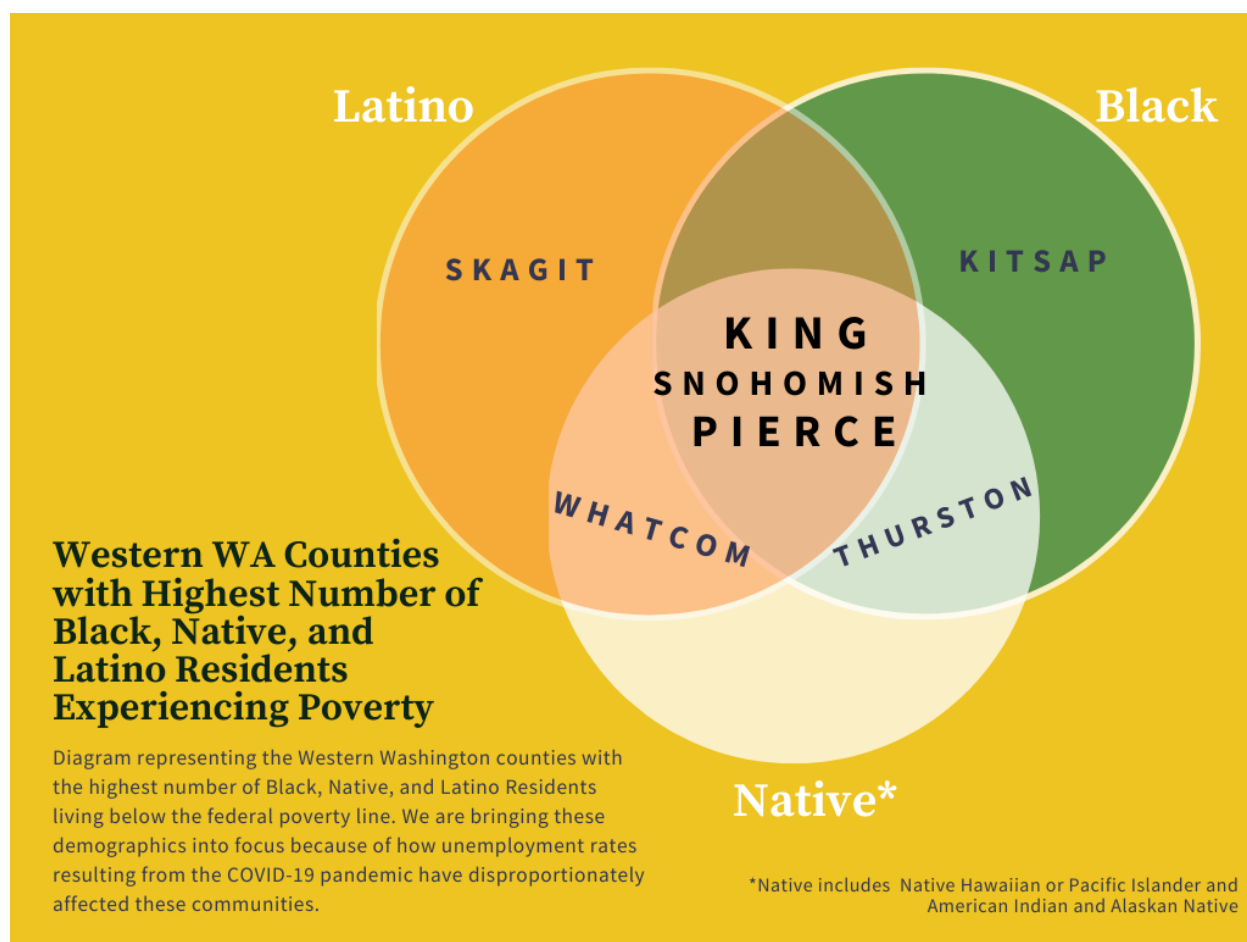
Latino

Black

SKAGIT

KITSAP

KING
SNOHOMISH
PIERCE

WHATCOM

THURSTON

Western WA Counties with Highest Number of Black, Native, and Latino Residents Experiencing Poverty

Diagram representing the Western Washington counties with the highest number of Black, Native, and Latino Residents living below the federal poverty line. We are bringing these demographics into focus because of how unemployment rates resulting from the COVID-19 pandemic have disproportionately affected these communities.

Native*

*Native includes Native Hawaiian or Pacific Islander and American Indian and Alaskan Native